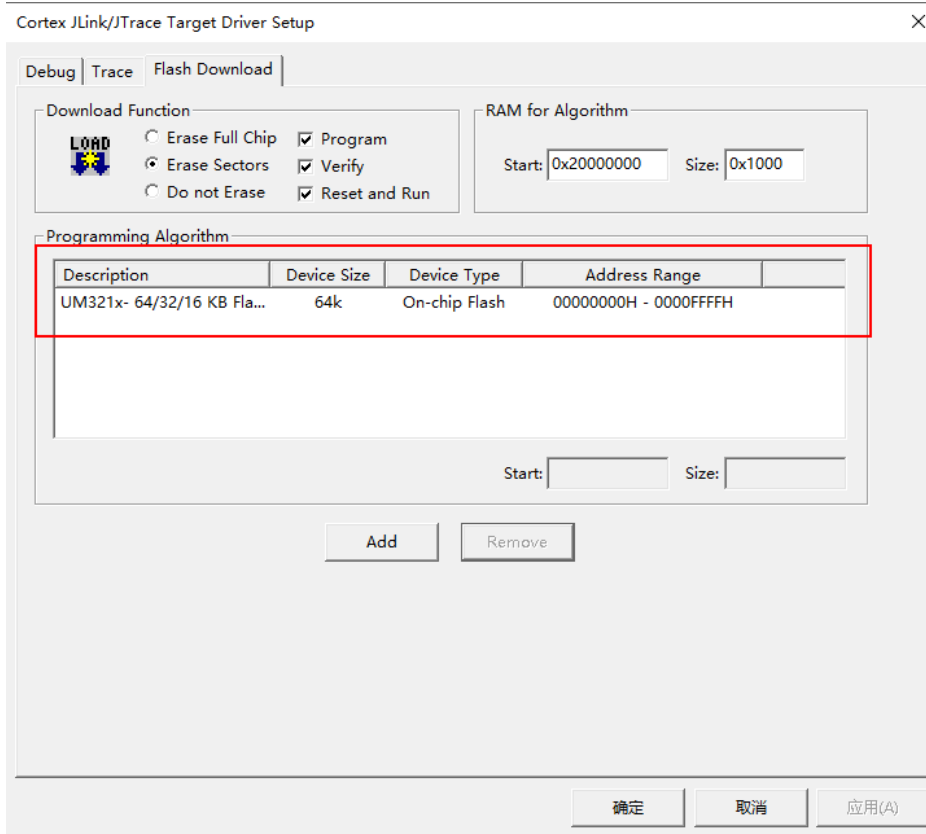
Cortex JLink/JTrace Target Driver Setup

Debug | Trace | Flash Download

Download Function

LOAD

Erase Full Chip
Erase Sectors
Do not Erase

Program
Verify
Reset and Run

RAM for Algorithm

Start: 0x20000000 Size: 0x1000

Programming Algorithm

| Description | Device Size | Device Type | Address Range |
|---|---|---|---|
| UM321x- 64/32/16 KB Fla... | 64k | On-chip Flash | 00000000H - 0000FFFFH |

Start: Size:

Add Remove

确定 取消 应用(A)